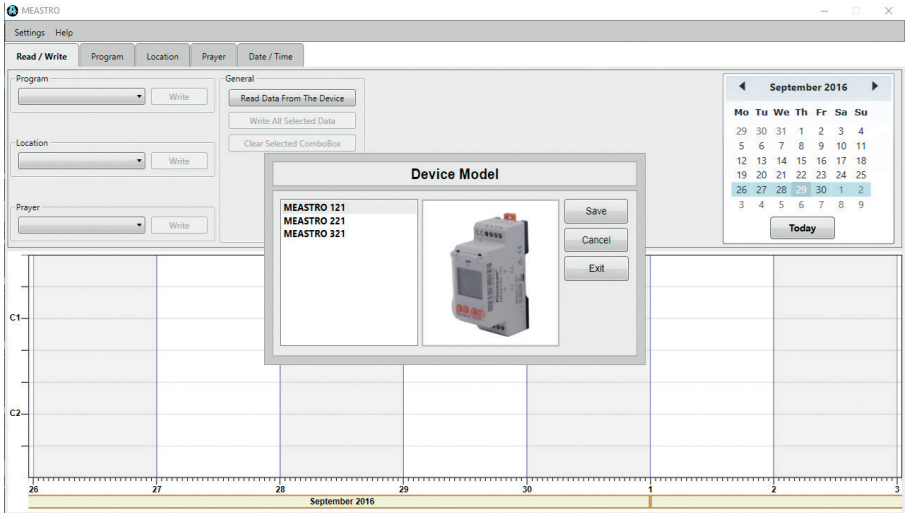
MEASTRO

Settings Help

Read / Write | Program | Location | Prayer | Date / Time

Program

Write

Location

Write

Prayer

Write

General

Read Data From The Device

Write All Selected Data

Clear Selected ComboBox

September 2016

| Mo | Tu | We | Th | Fr | Sa | Su |
|---|---|---|---|---|---|---|
| 29 | 30 | 31 | 1 | 2 | 3 | 4 |
| 5 | 6 | 7 | 8 | 9 | 10 | 11 |
| 12 | 13 | 14 | 15 | 16 | 17 | 18 |
| 19 | 20 | 21 | 22 | 23 | 24 | 25 |
| 26 | 27 | 28 | 29 | 30 | 1 | 2 |
| 3 | 4 | 5 | 6 | 7 | 8 | 9 |

Today

Device Model

MEASTRO 121
MEASTRO 221
MEASTRO 321

Save

Cancel

Exit

C1

C2

26 27 28 29 30 1 2 3

September 2016